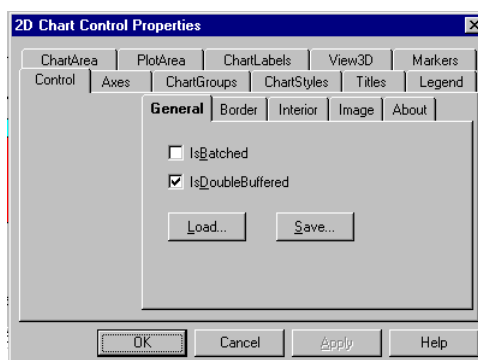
2D Chart Control Properties

ChartArea | PlotArea | ChartLabels | View3D | Markers
Control | Axes | ChartGroups | ChartStyles | Titles | Legend

General | Border | Interior | Image | About

IsBatched
IsDoubleBuffered

Load... Save...

OK Cancel Apply Help